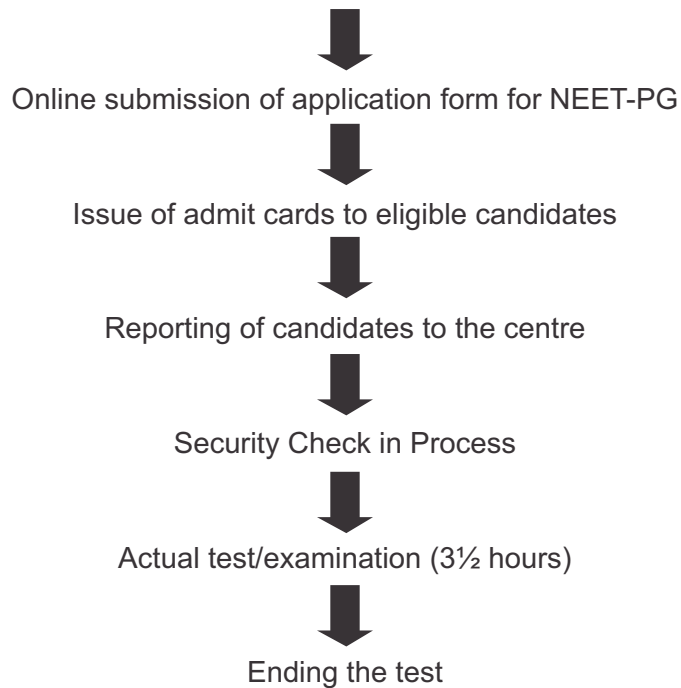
Online submission of application form for NEET-PG

Issue of admit cards to eligible candidates

Reporting of candidates to the centre

Security Check in Process

Actual test/examination (3½ hours)

Ending the test